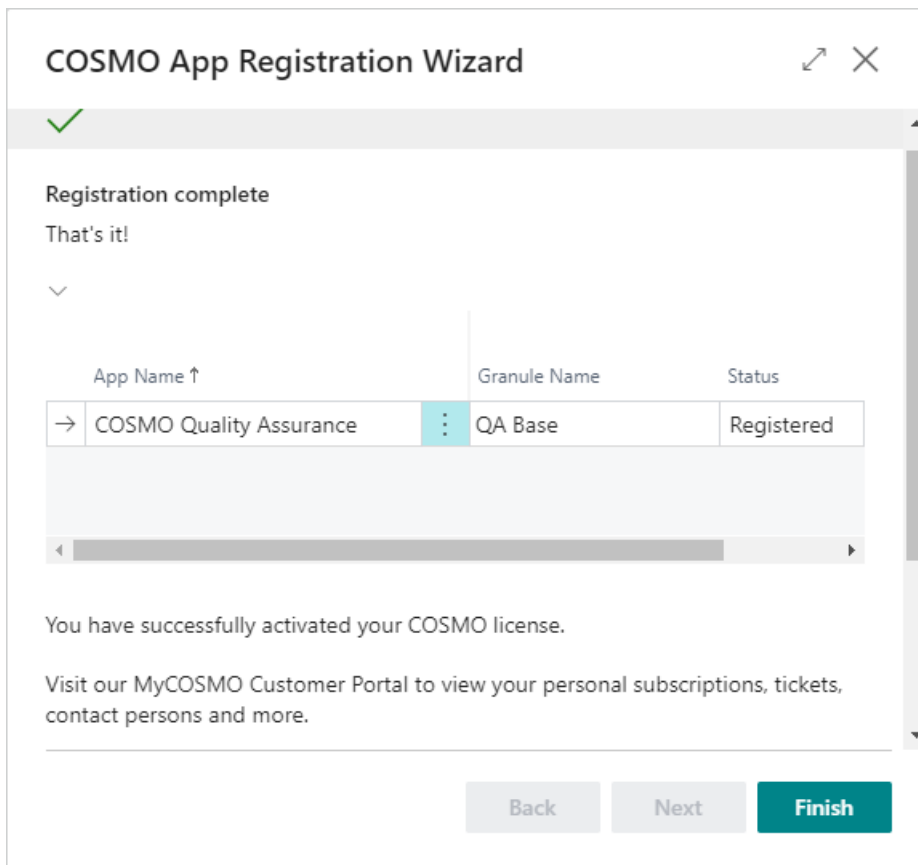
COSMO App Registration Wizard

Registration complete

That's it!

| | App Name ↑ | Granule Name | Status |
|---|---|---|---|
| → | COSMO Quality Assurance | QA Base | Registered |

You have successfully activated your COSMO license.

Visit our MyCOSMO Customer Portal to view your personal subscriptions, tickets, contact persons and more.

Back Next Finish